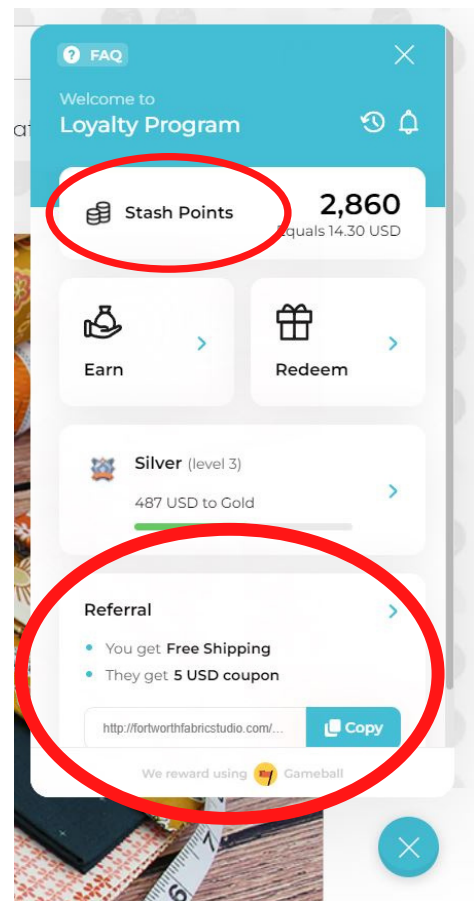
FAQ

Welcome to
Loyalty Program

Stash Points
2,860
Equals 14.30 USD

Earn

Redeem

Silver (level 3)
487 USD to Gold

Referral
You get Free Shipping
They get 5 USD coupon

http://fortworthfabricstudio.com/...
Copy

We reward using Gameball